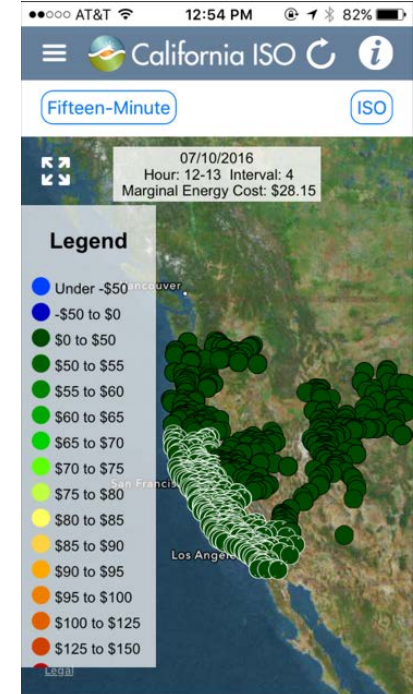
●●○○○ AT&T 12:54 PM 82%

California ISO

Fifteen-Minute

ISO

07/10/2016
Hour: 12-13 Interval: 4
Marginal Energy Cost: $28.15

Legend

Under -$50
-$50 to $0
$0 to $50
$50 to $55
$55 to $60
$60 to $65
$65 to $70
$70 to $75
$75 to $80
$80 to $85
$85 to $90
$90 to $95
$95 to $100
$100 to $125
$125 to $150

Vancouver
San Francis
Los Angeles
Legal